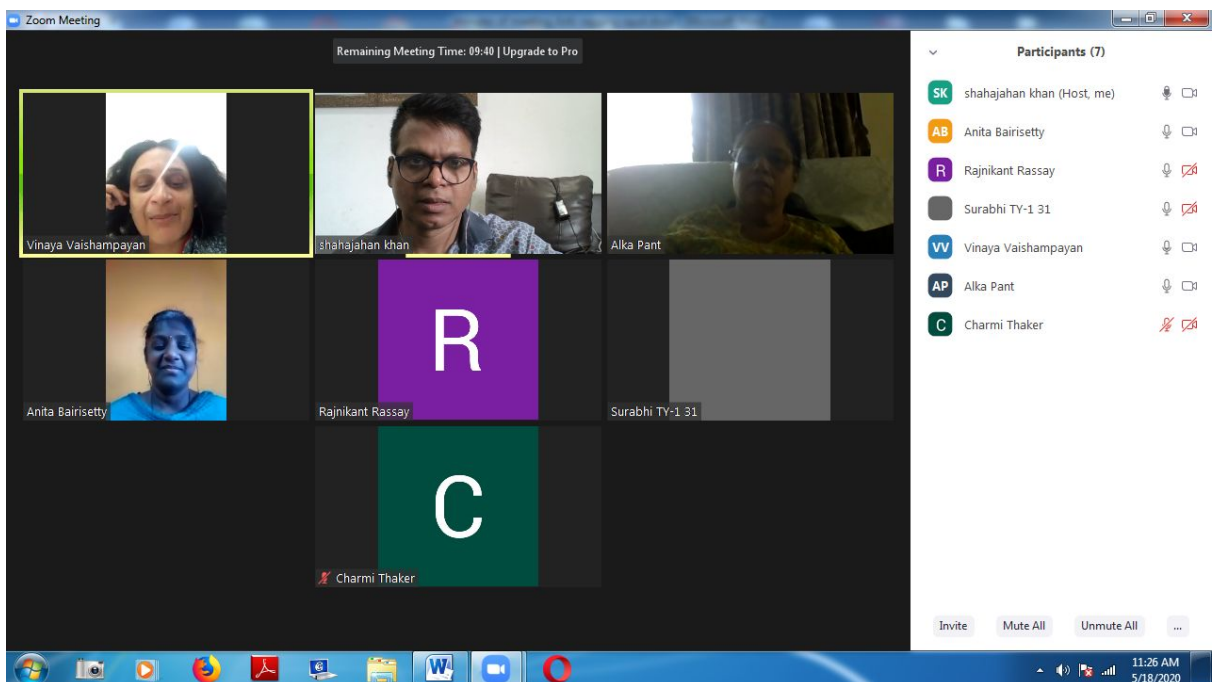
Zoom Meeting

Remaining Meeting Time: 09:40 | Upgrade to Pro

Vinaya Vaishampayan

shahajahan khan

Alka Pant

Anita Bairisetty

R

Rajnikant Rassay

Surabhi TY-1 31

C

Charmi Thaker

Participants (7)

SK shahajahan khan (Host, me)

AB Anita Bairisetty

R Rajnikant Rassay

Surabhi TY-1 31

VV Vinaya Vaishampayan

AP Alka Pant

C Charmi Thaker

Invite

Mute All

Unmute All

...

11:26 AM
5/18/2020